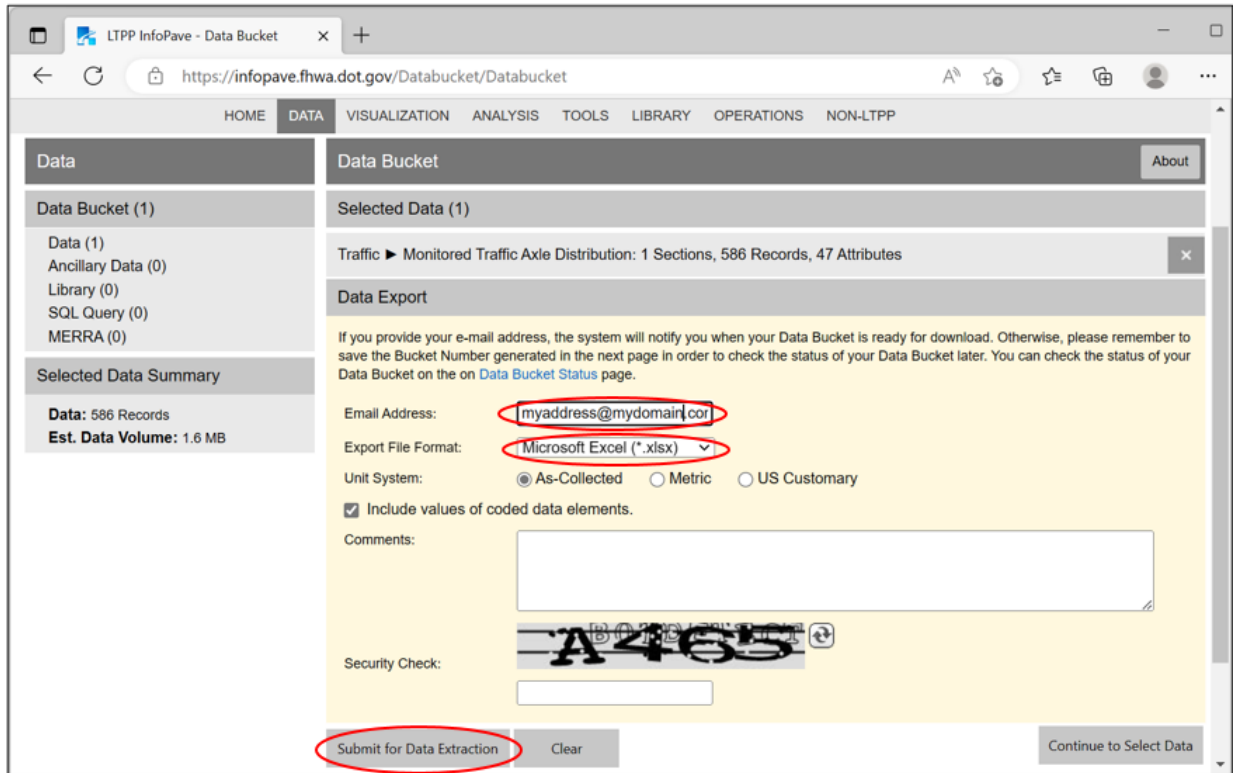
LTPP InfoPave - Data Bucket

https://infopave.fhwa.dot.gov/Databucket/Databucket

HOME DATA VISUALIZATION ANALYSIS TOOLS LIBRARY OPERATIONS NON-LTPP

Data

Data Bucket (1)

Data (1)
Ancillary Data (0)
Library (0)
SQL Query (0)
MERRA (0)

Selected Data Summary

Data: 586 Records
Est. Data Volume: 1.6 MB

Data Bucket

About

Selected Data (1)

Traffic ► Monitored Traffic Axle Distribution: 1 Sections, 586 Records, 47 Attributes

Data Export

If you provide your e-mail address, the system will notify you when your Data Bucket is ready for download. Otherwise, please remember to save the Bucket Number generated in the next page in order to check the status of your Data Bucket later. You can check the status of your Data Bucket on the on Data Bucket Status page.

Email Address: myaddress@mydomain.cor

Export File Format: Microsoft Excel (*.xlsx)

Unit System: As-Collected Metric US Customary

Include values of coded data elements.

Comments:

Security Check:

A465

Submit for Data Extraction

Clear

Continue to Select Data